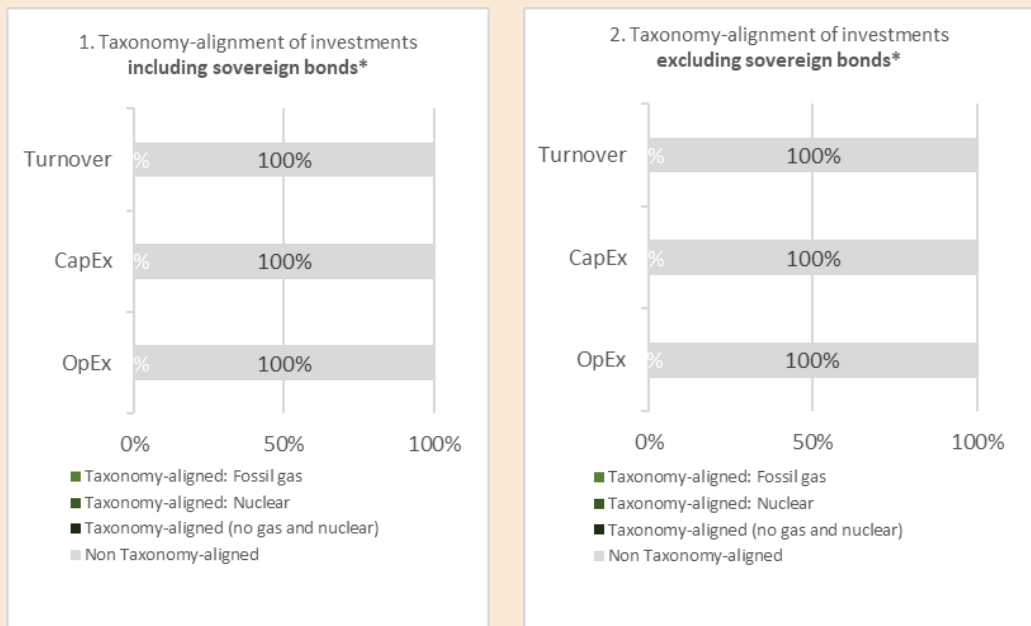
1. Taxonomy-alignment of investments
**including sovereign bonds***

Turnover % 100%

CapEx % 100%

OpEx % 100%

0% 50% 100%

Taxonomy-aligned: Fossil gas
Taxonomy-aligned: Nuclear
Taxonomy-aligned (no gas and nuclear)
Non Taxonomy-aligned

2. Taxonomy-alignment of investments
**excluding sovereign bonds***

Turnover % 100%

CapEx % 100%

OpEx % 100%

0% 50% 100%

Taxonomy-aligned: Fossil gas
Taxonomy-aligned: Nuclear
Taxonomy-aligned (no gas and nuclear)
Non Taxonomy-aligned